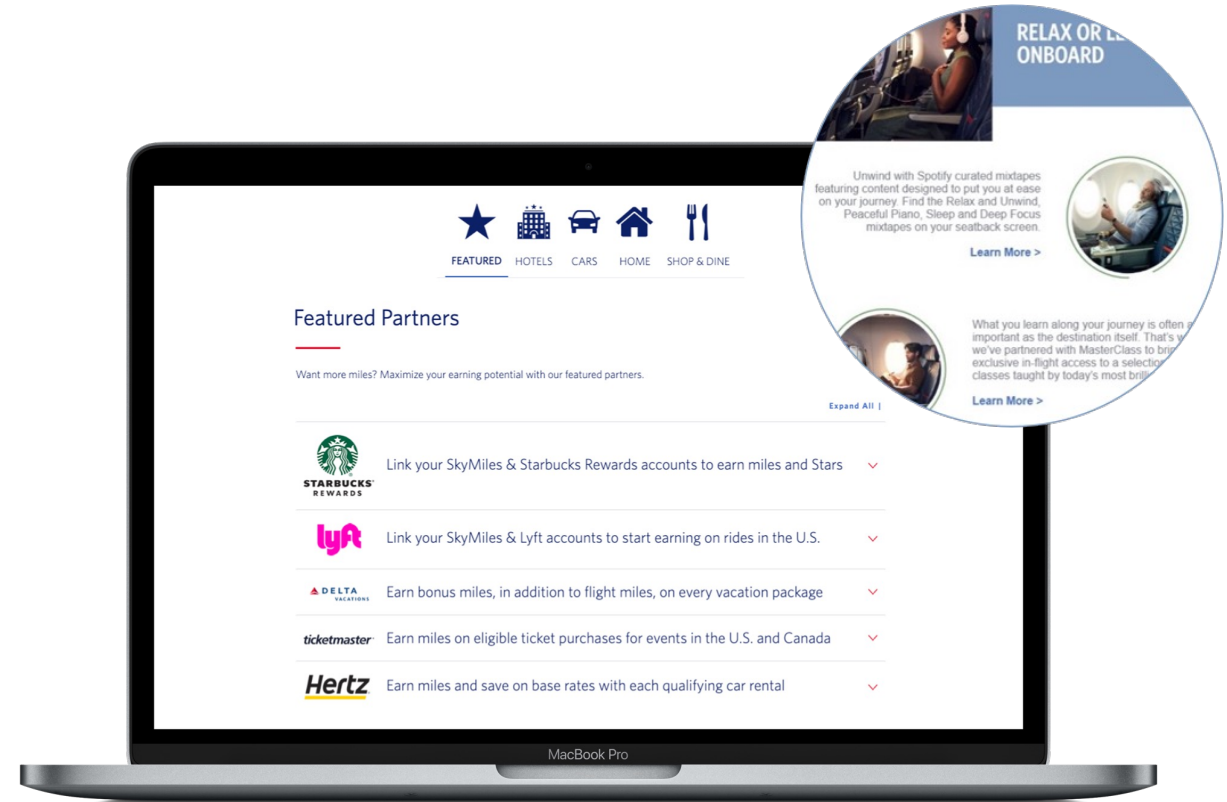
FEATURED HOTELS CARS HOME SHOP & DINE

Featured Partners

Want more miles? Maximize your earning potential with our featured partners.

Expand All |

STARBUCKS REWARDS Link your SkyMiles & Starbucks Rewards accounts to earn miles and Stars

lyft Link your SkyMiles & Lyft accounts to start earning on rides in the U.S.

DELTA VACATIONS Earn bonus miles, in addition to flight miles, on every vacation package

ticketmaster Earn miles on eligible ticket purchases for events in the U.S. and Canada

Hertz Earn miles and save on base rates with each qualifying car rental

MacBook Pro

RELAX OR LE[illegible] ONBOARD

Unwind with Spotify curated mixtapes featuring content designed to put you at ease on your journey. Find the Relax and Unwind, Peaceful Piano, Sleep and Deep Focus mixtapes on your seatback screen.

Learn More >

What you learn along your journey is often a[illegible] important as the destination itself. That's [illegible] we've partnered with MasterClass to brin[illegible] exclusive in-flight access to a selectio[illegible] classes taught by today's most brill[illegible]

Learn More >